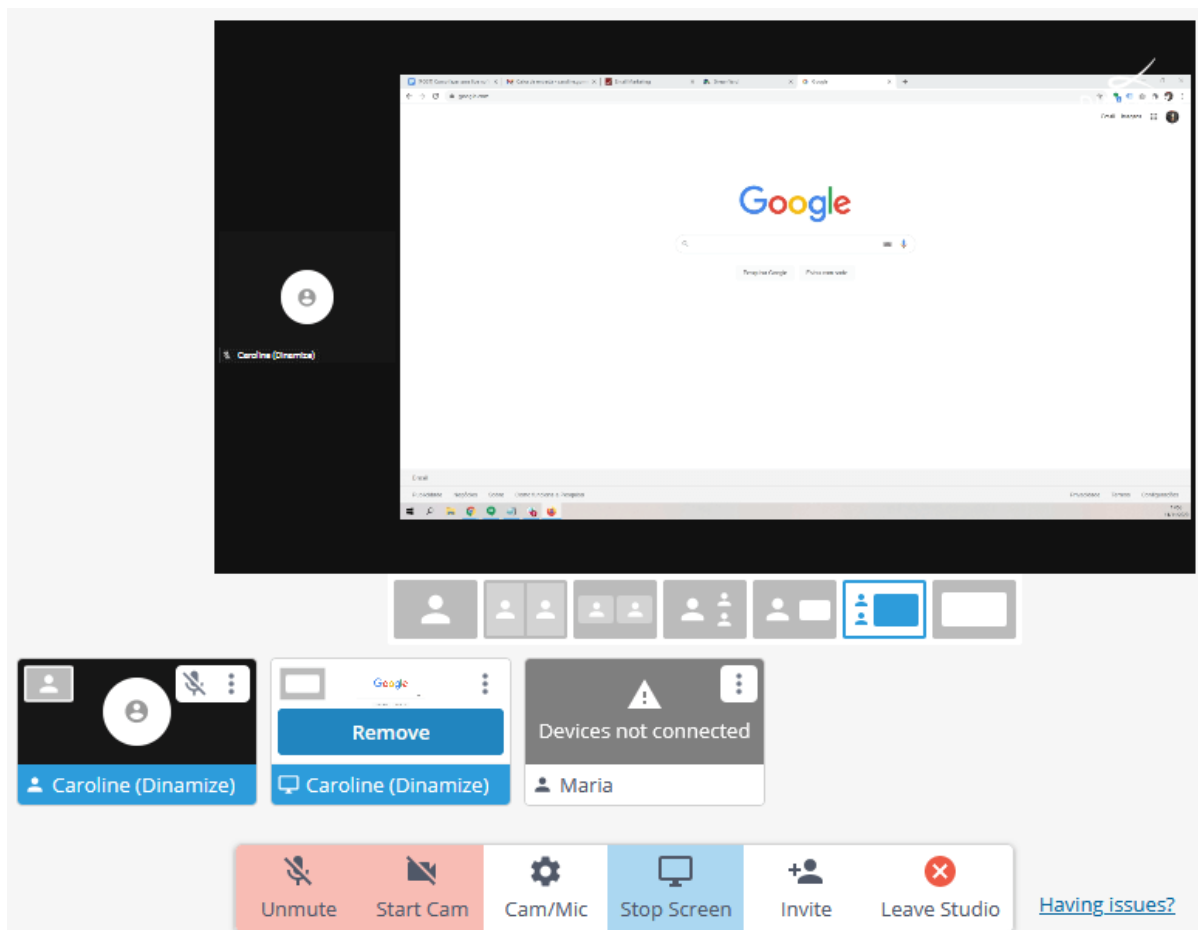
Google

Caroline (Dinamize)

Pesquisa Google
Estou com sorte

Google

Remove

Devices not connected

Caroline (Dinamize)
Caroline (Dinamize)
Maria

Unmute
Start Cam
Cam/Mic
Stop Screen
Invite
Leave Studio
Having issues?